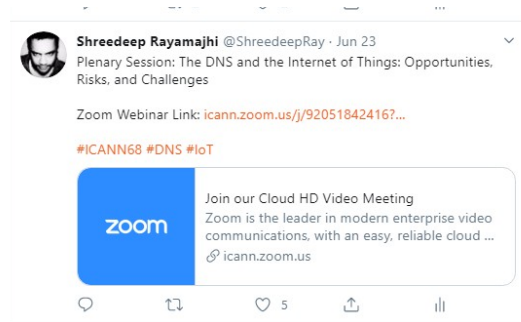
Shreedeep Rayamajhi @ShreedeepRay · Jun 23
Plenary Session: The DNS and the Internet of Things: Opportunities, Risks, and Challenges

Zoom Webinar Link: icann.zoom.us/j/92051842416?...

#ICANN68 #DNS #IoT

zoom

Join our Cloud HD Video Meeting
Zoom is the leader in modern enterprise video communications, with an easy, reliable cloud ...
icann.zoom.us

5